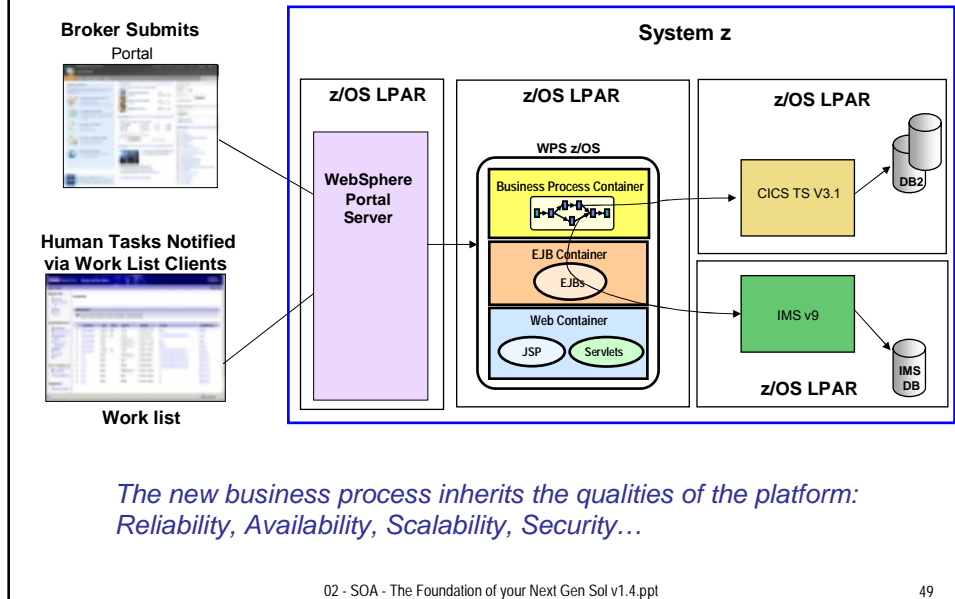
Broker Submits
Portal

Human Tasks Notified via Work List Clients

Work list

System z

z/OS LPAR

WebSphere Portal Server

z/OS LPAR

WPS z/OS

Business Process Container

EJB Container

EJBs

Web Container

JSP

Servlets

z/OS LPAR

CICS TS V3.1

DB2

IMS v9

IMS DB

z/OS LPAR

The new business process inherits the qualities of the platform: Reliability, Availability, Scalability, Security…

02 - SOA - The Foundation of your Next Gen Sol v1.4.ppt

49